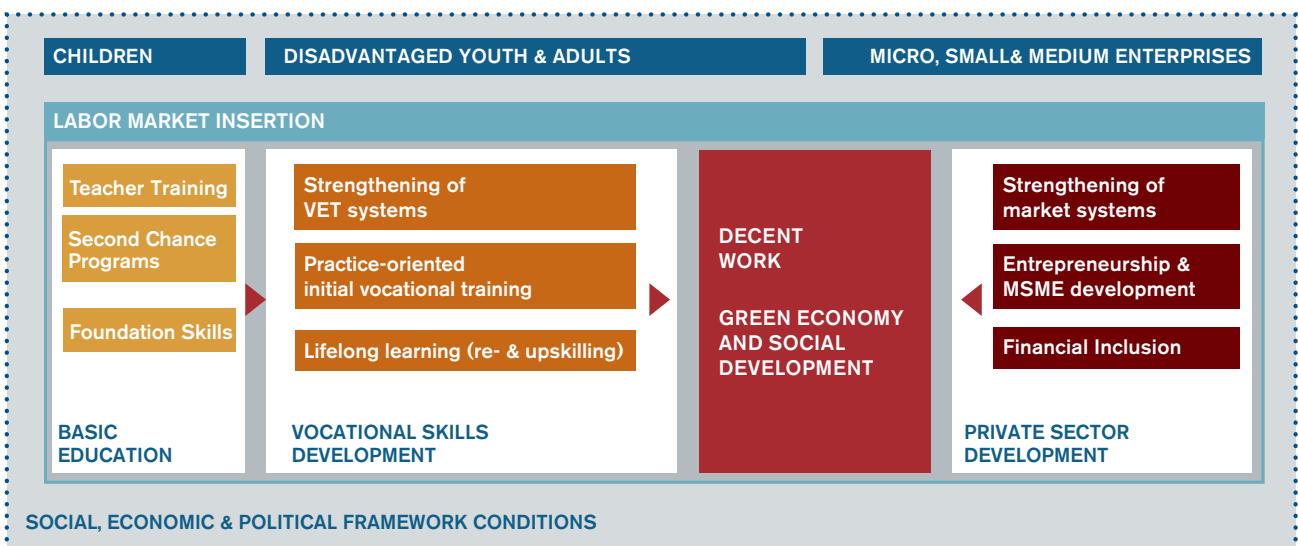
CHILDREN

DISADVANTAGED YOUTH & ADULTS

MICRO, SMALL& MEDIUM ENTERPRISES

LABOR MARKET INSERTION

Teacher Training

Second Chance Programs

Foundation Skills

BASIC EDUCATION

Strengthening of VET systems

Practice-oriented initial vocational training

Lifelong learning (re- & upskilling)

VOCATIONAL SKILLS DEVELOPMENT

DECENT WORK

GREEN ECONOMY AND SOCIAL DEVELOPMENT

Strengthening of market systems

Entrepreneurship & MSME development

Financial Inclusion

PRIVATE SECTOR DEVELOPMENT

SOCIAL, ECONOMIC & POLITICAL FRAMEWORK CONDITIONS